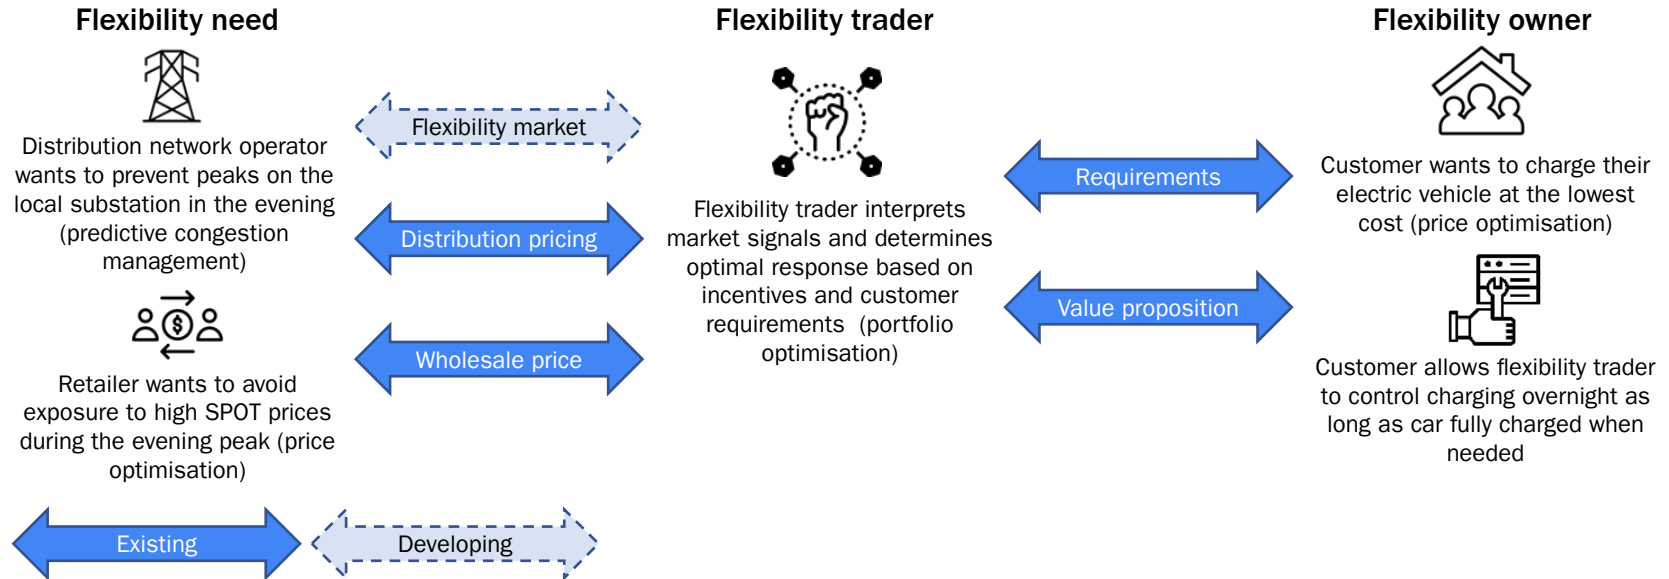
Flexibility need

Distribution network operator wants to prevent peaks on the local substation in the evening (predictive congestion management)

$

Retailer wants to avoid exposure to high SPOT prices during the evening peak (price optimisation)

Flexibility market

Distribution pricing

Wholesale price

Flexibility trader

Flexibility trader interprets market signals and determines optimal response based on incentives and customer requirements (portfolio optimisation)

Requirements

Value proposition

Flexibility owner

Customer wants to charge their electric vehicle at the lowest cost (price optimisation)

Customer allows flexibility trader to control charging overnight as long as car fully charged when needed

Existing

Developing